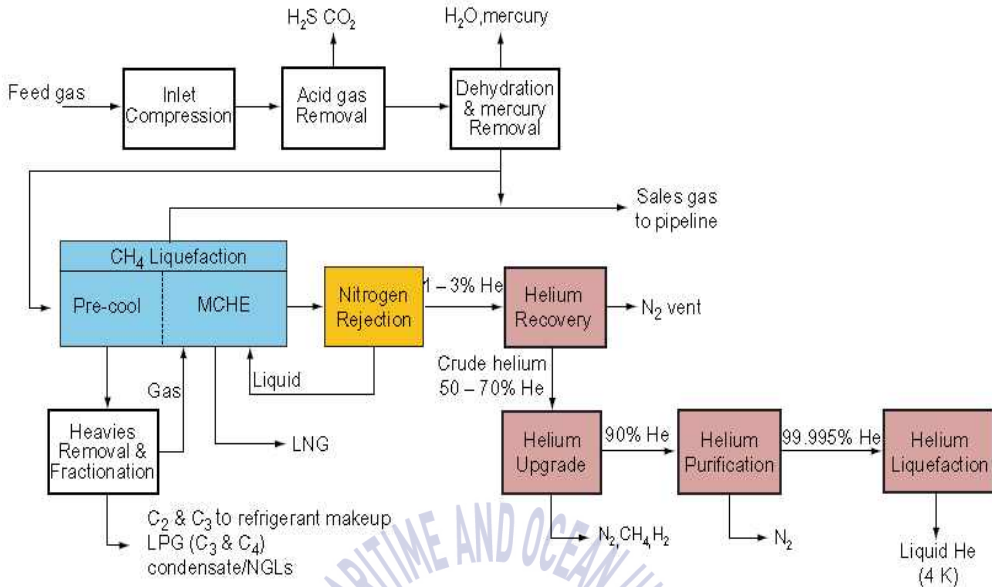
$H_2S$ $CO_2$

$H_2O$,mercury

Feed gas

Inlet Compression

Acid gas Removal

Dehydration & mercury Removal

Sales gas to pipeline

$CH_4$ Liquefaction

Pre-cool

MCHE

Nitrogen Rejection

1 – 3% He

Helium Recovery

$N_2$ vent

Crude helium 50 – 70% He

Gas

Liquid

Heavies Removal & Fractionation

LNG

Helium Upgrade

90% He

Helium Purification

99.995% He

Helium Liquefaction

$C_2$ & $C_3$ to refrigerant makeup
LPG ($C_3$ & $C_4$)
condensate/NGLs

$N_2$ $CH_4$ $H_2$

$N_2$

Liquid He (4 K)

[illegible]ITIME AND OCEAN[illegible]